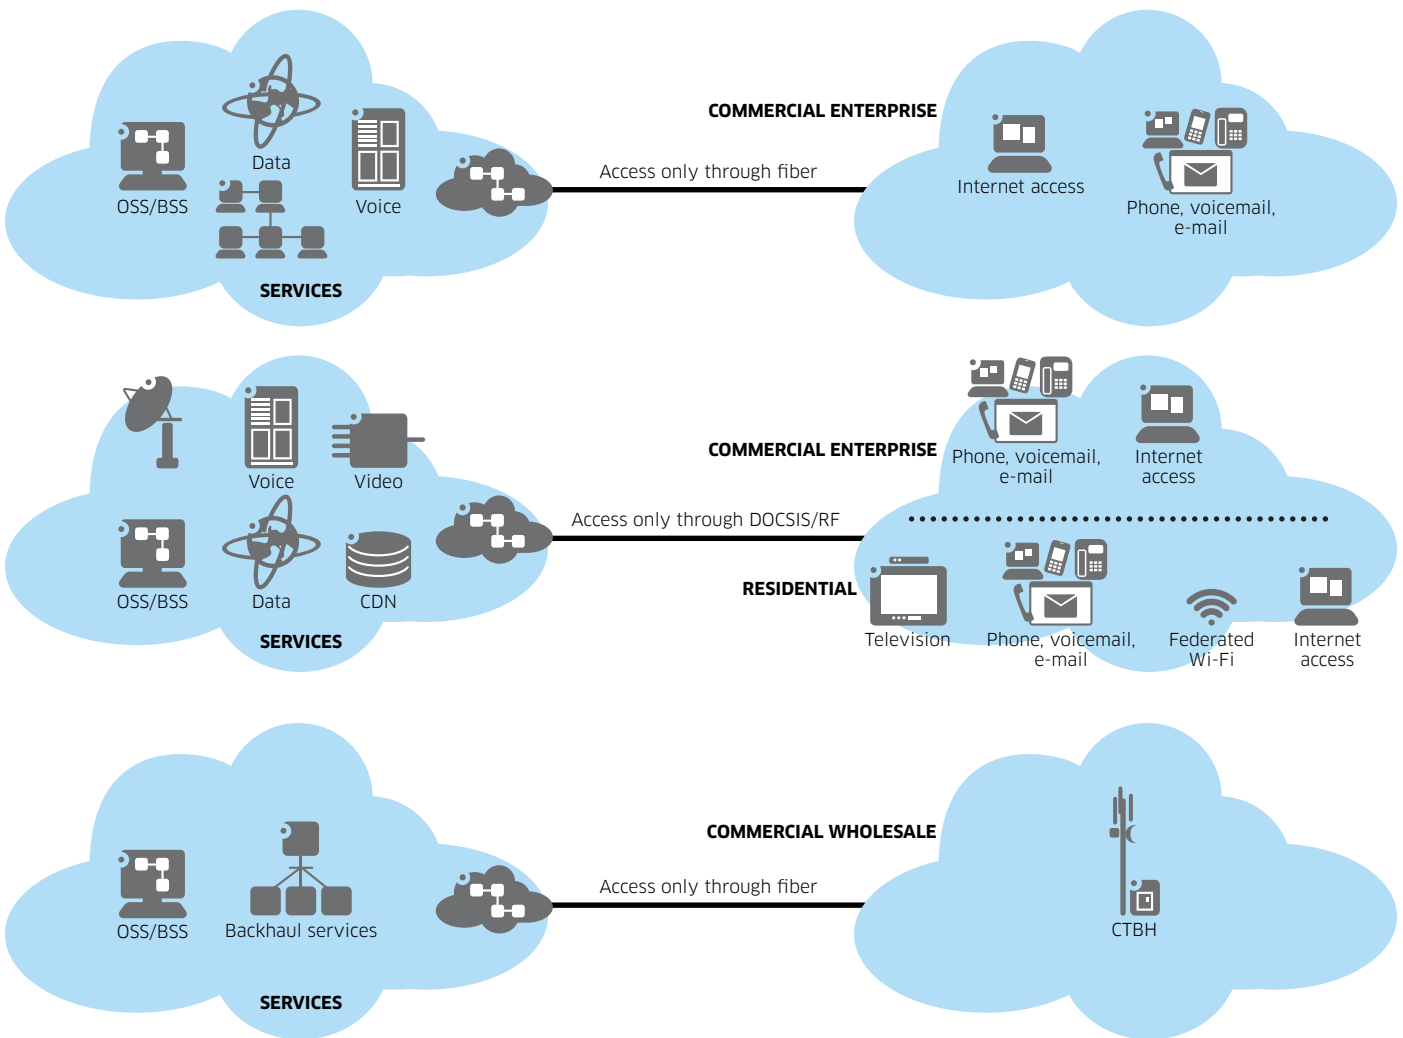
Data

OSS/BSS

Voice

SERVICES

COMMERCIAL ENTERPRISE

Access only through fiber

Internet access

Phone, voicemail, e-mail

Voice

Video

OSS/BSS

Data

CDN

SERVICES

COMMERCIAL ENTERPRISE

Access only through DOCSIS/RF

Phone, voicemail, e-mail

Internet access

RESIDENTIAL

Television

Phone, voicemail, e-mail

Federated Wi-Fi

Internet access

OSS/BSS

Backhaul services

SERVICES

COMMERCIAL WHOLESALE

Access only through fiber

CTBH